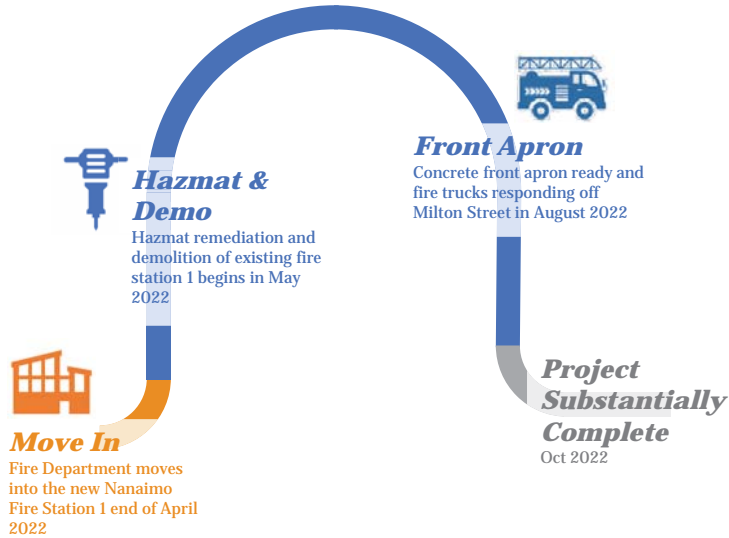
Move In
Fire Department moves into the new Nanaimo Fire Station 1 end of April 2022

Hazmat & Demo
Hazmat remediation and demolition of existing fire station 1 begins in May 2022

Front Apron
Concrete front apron ready and fire trucks responding off Milton Street in August 2022

Project Substantially Complete
Oct 2022